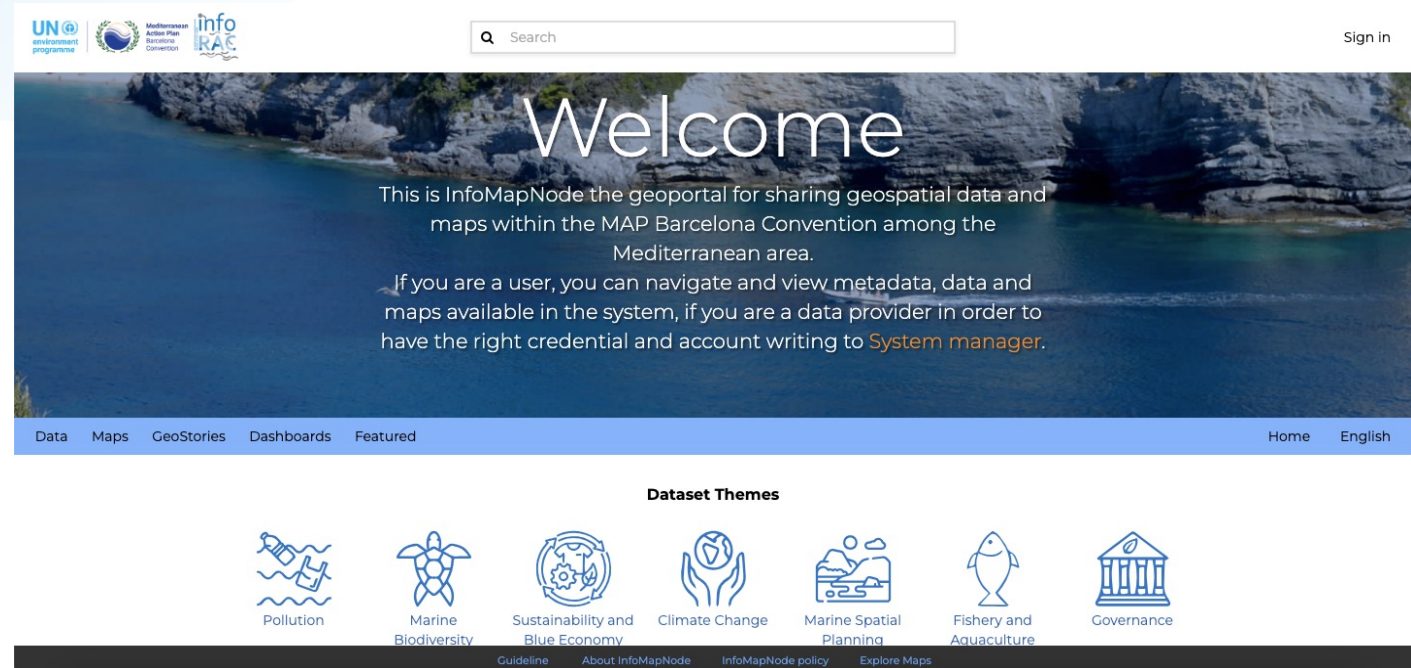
UN environment programme | Mediterranean Action Plan Barcelona Convention | info RAC

Search

Sign in

Welcome

This is InfoMapNode the geoportal for sharing geospatial data and maps within the MAP Barcelona Convention among the Mediterranean area.
If you are a user, you can navigate and view metadata, data and maps available in the system, if you are a data provider in order to have the right credential and account writing to System manager.

Data Maps GeoStories Dashboards Featured Home English

Dataset Themes

Pollution
Marine Biodiversity
Sustainability and Blue Economy
Climate Change
Marine Spatial Planning
Fishery and Aquaculture
Governance

Guideline About InfoMapNode InfoMapNode policy Explore Maps